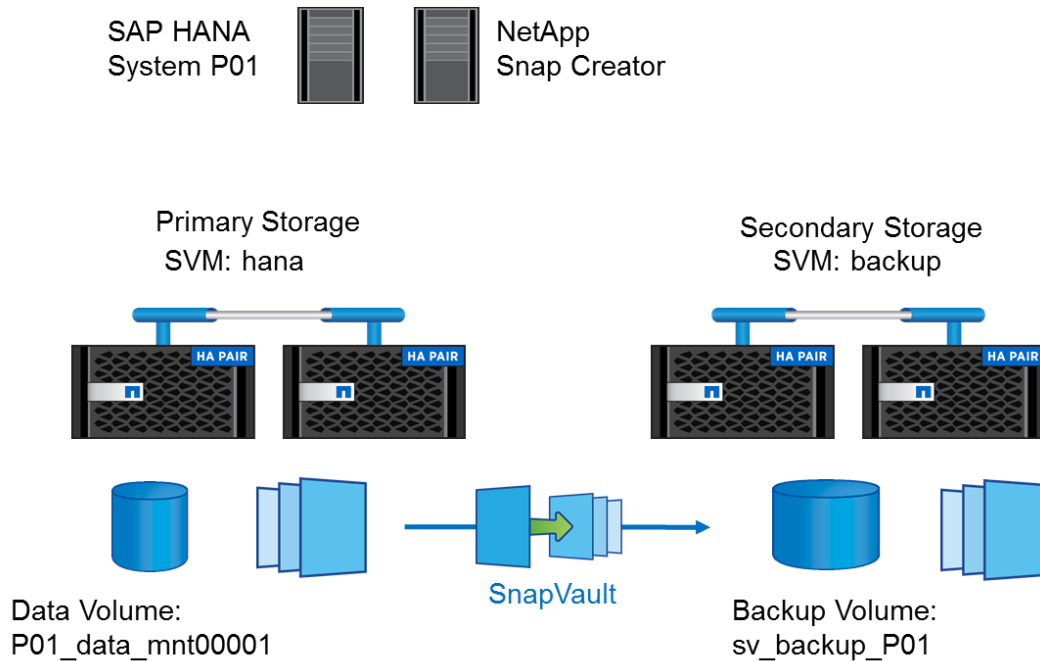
SAP HANA
System P01

NetApp
Snap Creator

Primary Storage
SVM: hana

Secondary Storage
SVM: backup

HA PAIR

HA PAIR

HA PAIR

HA PAIR

SnapVault

Data Volume:
P01_data_mnt00001

Backup Volume:
sv_backup_P01